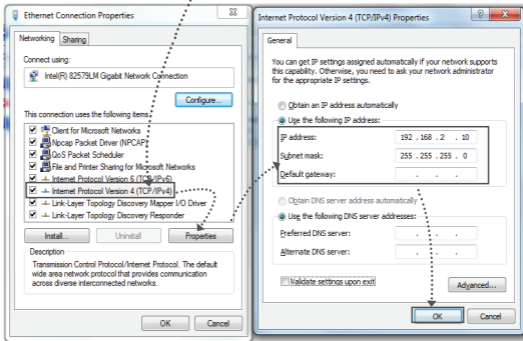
Ethernet Connection Properties

Networking | Sharing

Connect using:

Intel(R) 82579LM Gigabit Network Connection

Configure...

This connection uses the following items:

Client for Microsoft Networks
Npcap Packet Driver (NPCAP)
QoS Packet Scheduler
File and Printer Sharing for Microsoft Networks
Internet Protocol Version 6 (TCP/IPv6)
Internet Protocol Version 4 (TCP/IPv4)
Link-Layer Topology Discovery Mapper I/O Driver
Link-Layer Topology Discovery Responder

Install... | Uninstall | Properties

Description
Transmission Control Protocol/Internet Protocol. The default wide area network protocol that provides communication across diverse interconnected networks.

OK | Cancel

Internet Protocol Version 4 (TCP/IPv4) Properties

General

You can get IP settings assigned automatically if your network supports this capability. Otherwise, you need to ask your network administrator for the appropriate IP settings.

Obtain an IP address automatically
Use the following IP address:
IP address: 192 . 168 . 2 . 10
Subnet mask: 255 . 255 . 255 . 0
Default gateway: . . .

Obtain DNS server address automatically
Use the following DNS server addresses:
Preferred DNS server: . . .
Alternate DNS server: . . .

Validate settings upon exit

Advanced...

OK | Cancel